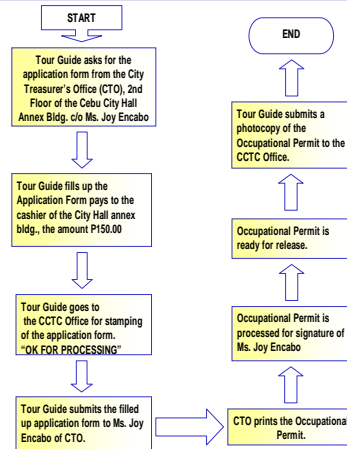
START

Tour Guide asks for the application form from the City Treasurer's Office (CTO), 2nd Floor of the Cebu City Hall Annex Bldg. c/o Ms. Joy Encabo

Tour Guide fills up the Application Form pays to the cashier of the City Hall annex bldg., the amount P150.00

Tour Guide goes to the CCTC Office for stamping of the application form. "OK FOR PROCESSING"

Tour Guide submits the filled up application form to Ms. Joy Encabo of CTO.

CTO prints the Occupational Permit.

Occupational Permit is processed for signature of Ms. Joy Encabo

Occupational Permit is ready for release.

Tour Guide submits a photocopy of the Occupational Permit to the CCTC Office.

END